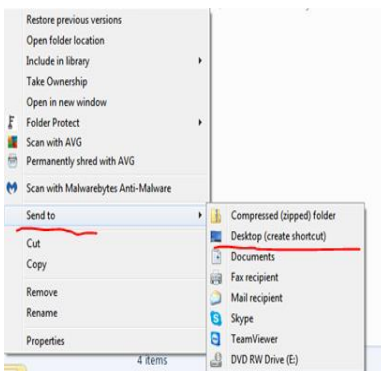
Restore previous versions
Open folder location
Include in library
Take Ownership
Open in new window
Folder Protect
Scan with AVG
Permanently shred with AVG
Scan with Malwarebytes Anti-Malware
Send to
Cut
Copy
Remove
Rename
Properties

Compressed (zipped) folder
Desktop (create shortcut)
Documents
Fax recipient
Mail recipient
Skype
TeamViewer
DVD RW Drive (E:)

4 items